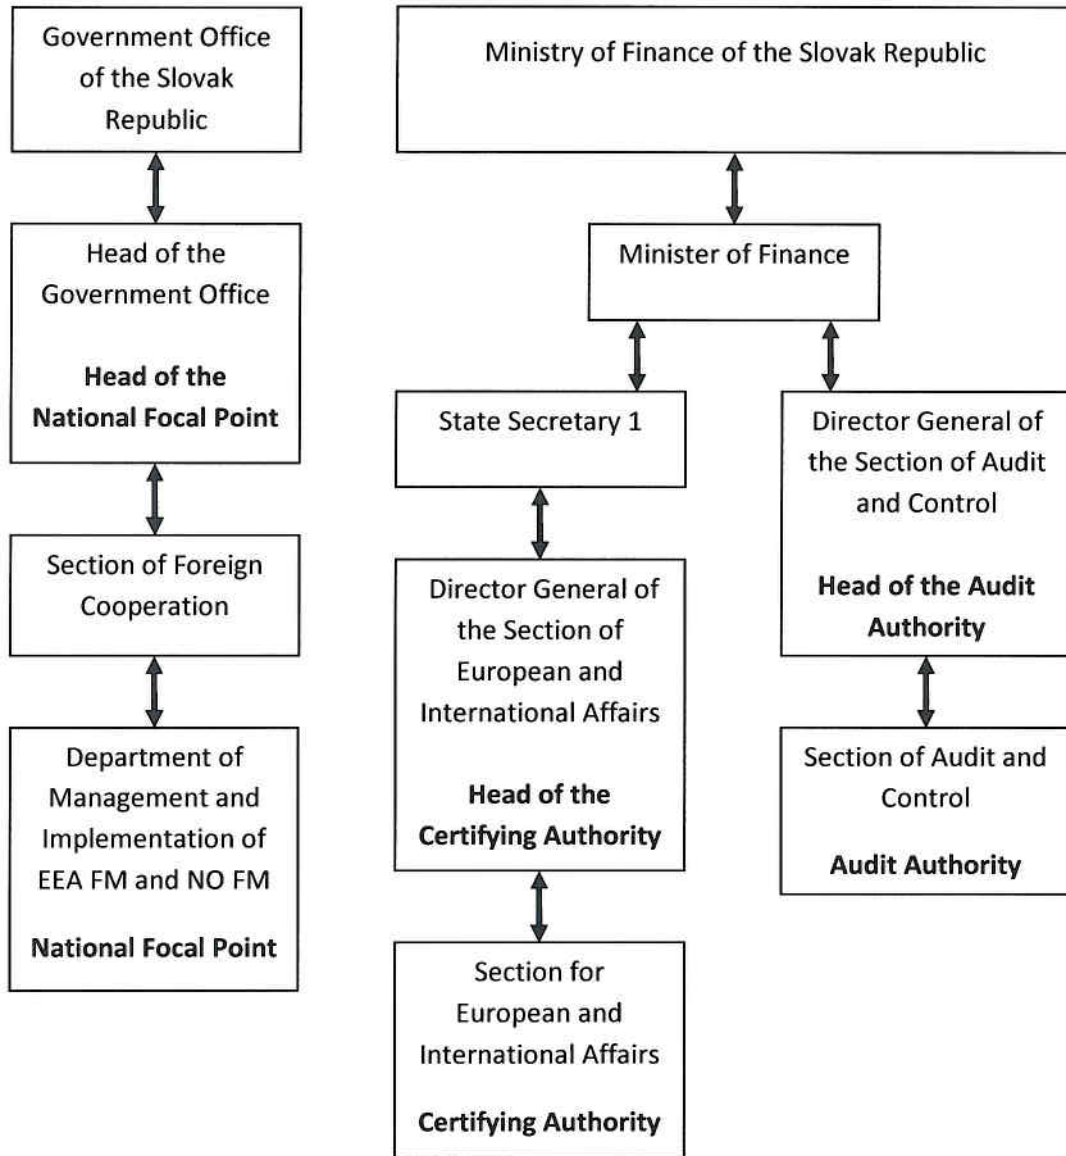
Government Office of the Slovak Republic

Head of the Government Office

**Head of the National Focal Point**

Section of Foreign Cooperation

Department of Management and Implementation of EEA FM and NO FM

**National Focal Point**

Ministry of Finance of the Slovak Republic

Minister of Finance

State Secretary 1

Director General of the Section of European and International Affairs

**Head of the Certifying Authority**

Section for European and International Affairs

**Certifying Authority**

Director General of the Section of Audit and Control

**Head of the Audit Authority**

Section of Audit and Control

**Audit Authority**